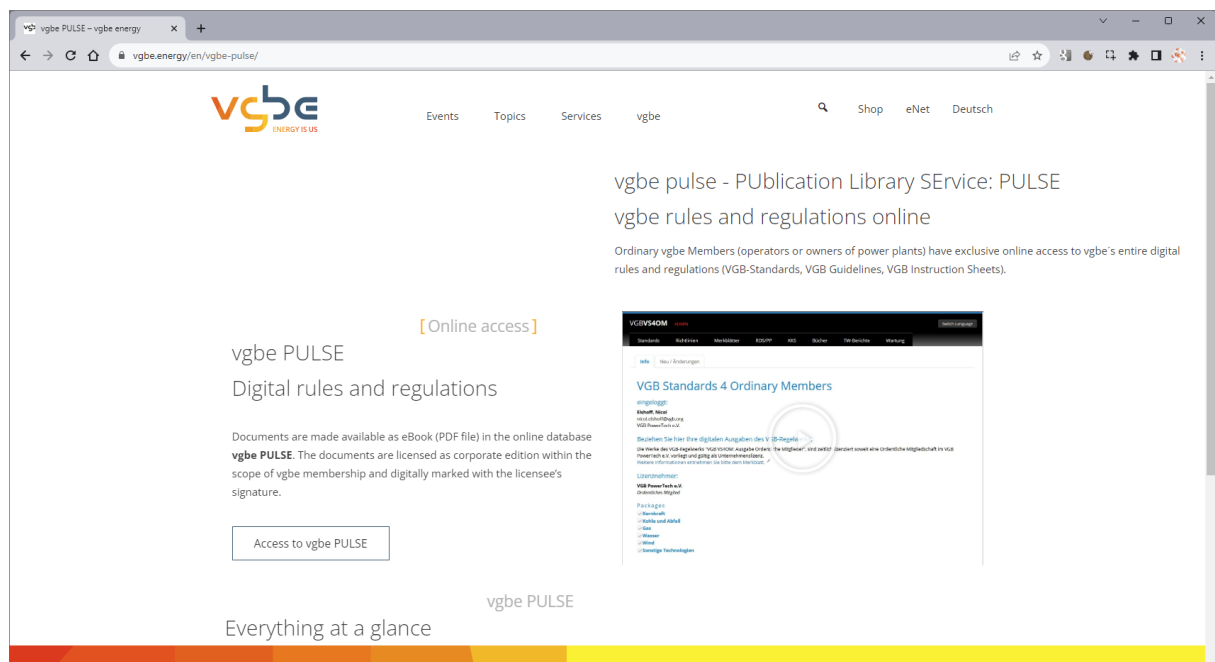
vgbe PULSE – vgbe energy ×
+
vgbe.energy/en/vgbe-pulse/

vgbe
ENERGY IS US

Events Topics Services vgbe

Shop eNet Deutsch

vgbe pulse - PUblication Library SErvice: PULSE

vgbe rules and regulations online

Ordinary vgbe Members (operators or owners of power plants) have exclusive online access to vgbe's entire digital rules and regulations (VGB-Standards, VGB Guidelines, VGB Instruction Sheets).

[ Online access ]

vgbe PULSE

Digital rules and regulations

Documents are made available as eBook (PDF file) in the online database **vgbe PULSE**. The documents are licensed as corporate edition within the scope of vgbe membership and digitally marked with the licensee's signature.

Access to vgbe PULSE

VGBVS4OM

Switch Language

Standards Richtlinien Merkblätter RDS/PP NKS Bücher TW Berichte Wartung

Info Neu / Änderungen

VGB Standards 4 Ordinary Members

eingeloggt:

Beziehen Sie hier Ihre digitalen Ausgaben des VGB-Regelwerks

Lizenznehmer:

VGB PowerTech e.V.

Packages

Kernkraft
Kohle und Abfall
Gas
Wasser
Wind
Sonstige Technologien

vgbe PULSE

Everything at a glance